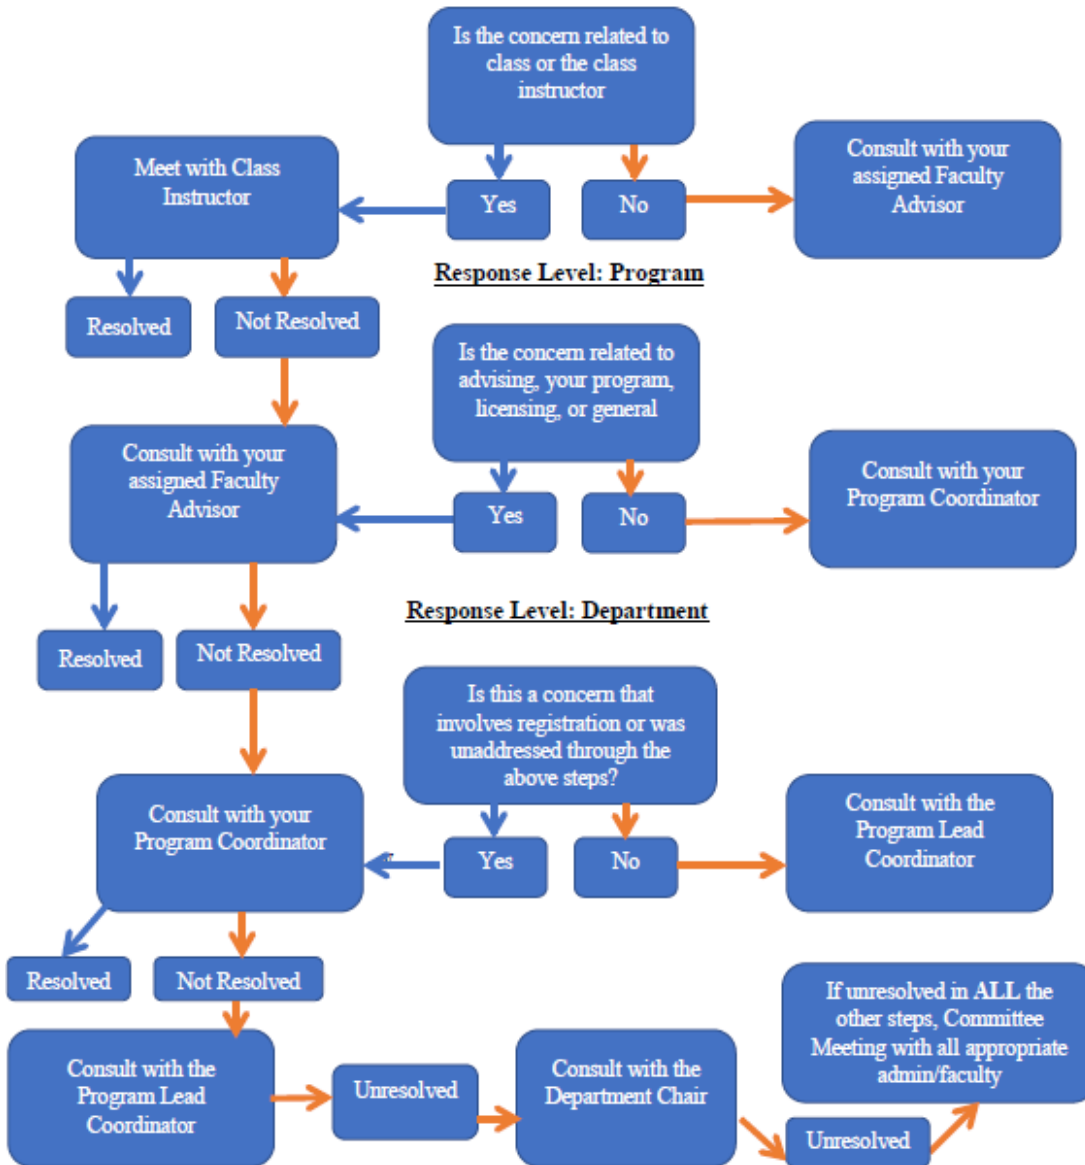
Is the concern related to class or the class instructor

Meet with Class Instructor

Yes

No

Consult with your assigned Faculty Advisor

Response Level: Program

Resolved

Not Resolved

Is the concern related to advising, your program, licensing, or general

Consult with your assigned Faculty Advisor

Yes

No

Consult with your Program Coordinator

Response Level: Department

Resolved

Not Resolved

Is this a concern that involves registration or was unaddressed through the above steps?

Consult with your Program Coordinator

Yes

No

Consult with the Program Lead Coordinator

Resolved

Not Resolved

If unresolved in ALL the other steps, Committee Meeting with all appropriate admin/faculty

Consult with the Program Lead Coordinator

Unresolved

Consult with the Department Chair

Unresolved